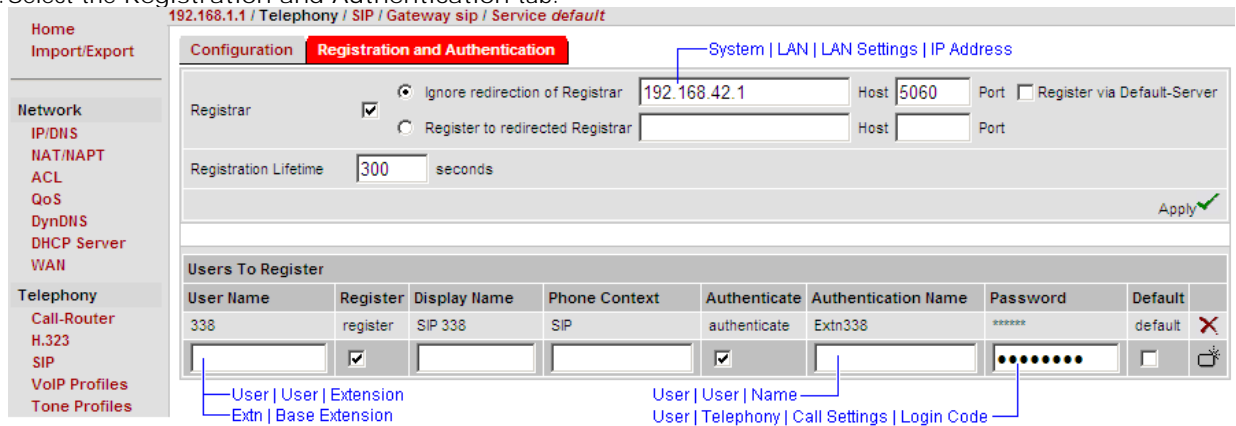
Select the Registration and Authentication tab.

Home
Import/Export

Network
IP/DNS
NAT/NAPT
ACL
QoS
DynDNS
DHCP Server
WAN

Telephony
Call-Router
H.323
SIP
VoIP Profiles
Tone Profiles

192.168.1.1 / Telephony / SIP / Gateway sip / Service default

Configuration | Registration and Authentication

System | LAN | LAN Settings | IP Address

Registrar
Ignore redirection of Registrar 192.168.42.1 Host 5060 Port Register via Default-Server
Register to redirected Registrar Host Port

Registration Lifetime 300 seconds

Apply

Users To Register

| User Name | Register | Display Name | Phone Context | Authenticate | Authentication Name | Password | Default |
|---|---|---|---|---|---|---|---|
| 338 | register | SIP 338 | SIP | authenticate | Extn338 | ****** | default |
| | | | | | | •••••••• | |

User | User | Extension
Extn | Base Extension
User | User | Name
User | Telephony | Call Settings | Login Code